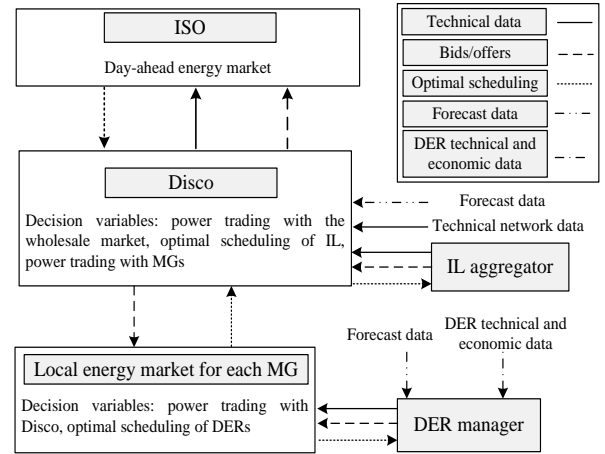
ISO

Day-ahead energy market

Technical data

Bids/offers

Optimal scheduling

Forecast data

DER technical and economic data

Disco

Decision variables: power trading with the wholesale market, optimal scheduling of IL, power trading with MGs

Forecast data

Technical network data

IL aggregator

Local energy market for each MG

Decision variables: power trading with Disco, optimal scheduling of DERs

Forecast data

DER technical and economic data

DER manager